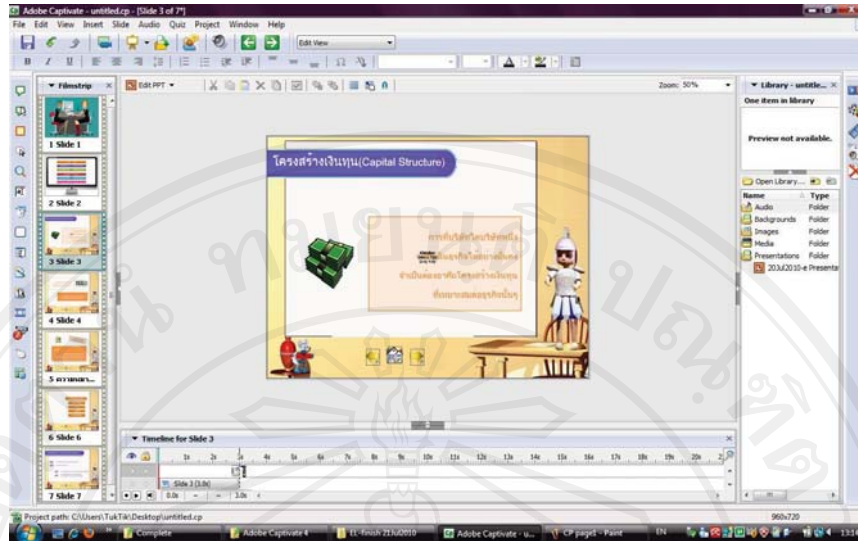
Adobe Captivate - untitled.cp - [Slide 3 of 7*]

File Edit View Insert Slide Audio Quiz Project Window Help

Edit View

Filmstrip

1 Slide 1

2 Slide 2

3 Slide 3

4 Slide 4

5 ความหมา...

6 Slide 6

7 Slide 7

Edit PPT

Zoom: 50%

โครงสร้างเงินทุน(Capital Structure)

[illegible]

Timeline for Slide 3

1s 2s 3s 4s 5s 6s 7s 8s 9s 10s 11s 12s 13s 14s 15s 16s 17s 18s 19s 20s 2

Slide 3 (3.0s)

0.0s 3.0s

Library - untitle...

One item in library

Preview not available.

Open Library...

Name Type

Audio Folder

Backgrounds Folder

Images Folder

Media Folder

Presentations Folder

20Jul2010-e Presenta

Project path: C:\Users\TukTik\Desktop\untitled.cp

960x720

Complete

Adobe Captivate 4

EL-finish 21Jul2010

Adobe Captivate - u...

CP page3 - Paint

EN